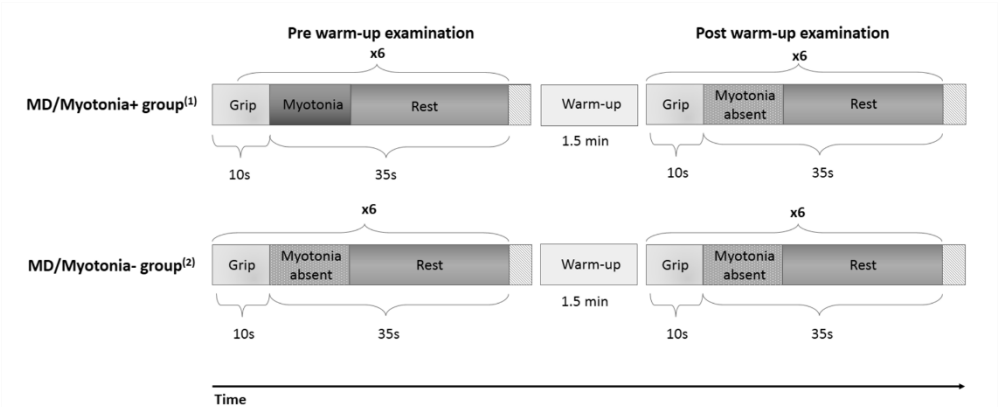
Pre warm-up examination

Post warm-up examination

x6

x6

MD/Myotonia+ group$^{(1)}$

Grip

Myotonia

Rest

Warm-up

1.5 min

Grip

Myotonia absent

Rest

10s

35s

10s

35s

x6

x6

MD/Myotonia- group$^{(2)}$

Grip

Myotonia absent

Rest

Warm-up

1.5 min

Grip

Myotonia absent

Rest

10s

35s

10s

35s

Time